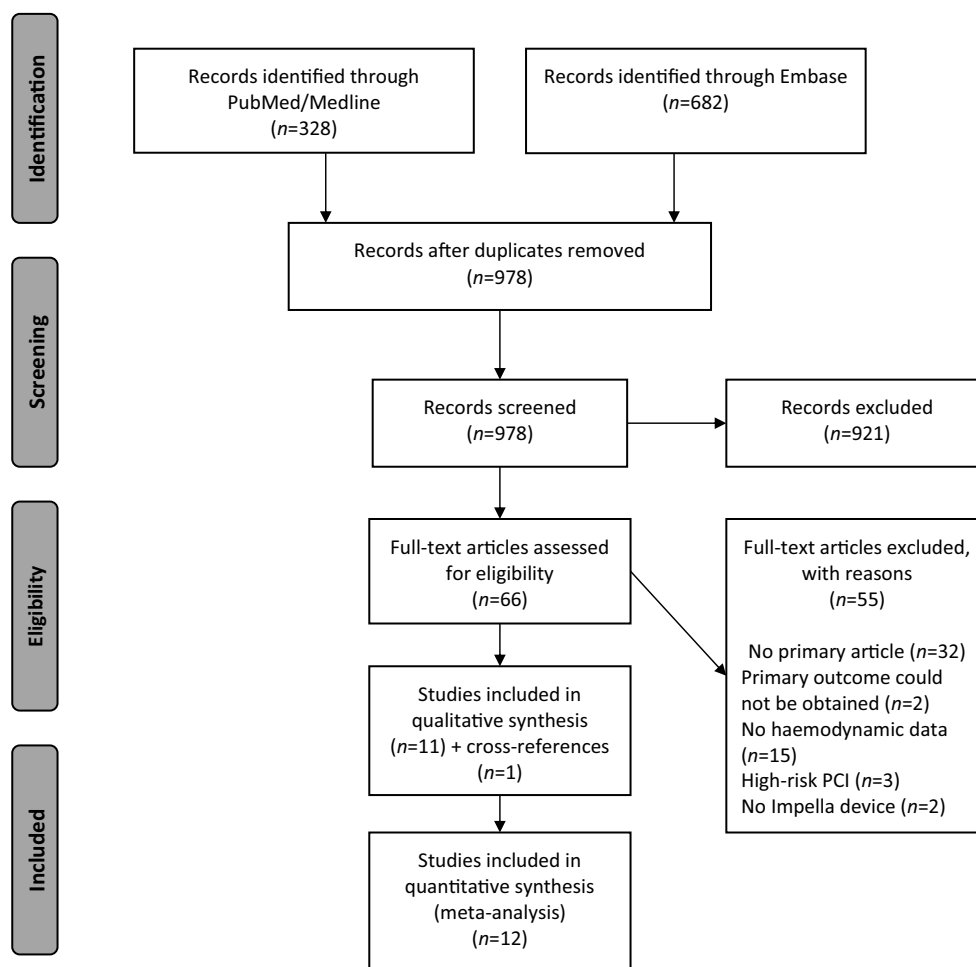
Identification

Records identified through PubMed/Medline ($n$=328)

Records identified through Embase ($n$=682)

Records after duplicates removed ($n$=978)

Screening

Records screened ($n$=978)

Records excluded ($n$=921)

Eligibility

Full-text articles assessed for eligibility ($n$=66)

Full-text articles excluded, with reasons ($n$=55)

No primary article ($n$=32)
Primary outcome could not be obtained ($n$=2)
No haemodynamic data ($n$=15)
High-risk PCI ($n$=3)
No Impella device ($n$=2)

Studies included in qualitative synthesis ($n$=11) + cross-references ($n$=1)

Included

Studies included in quantitative synthesis (meta-analysis) ($n$=12)